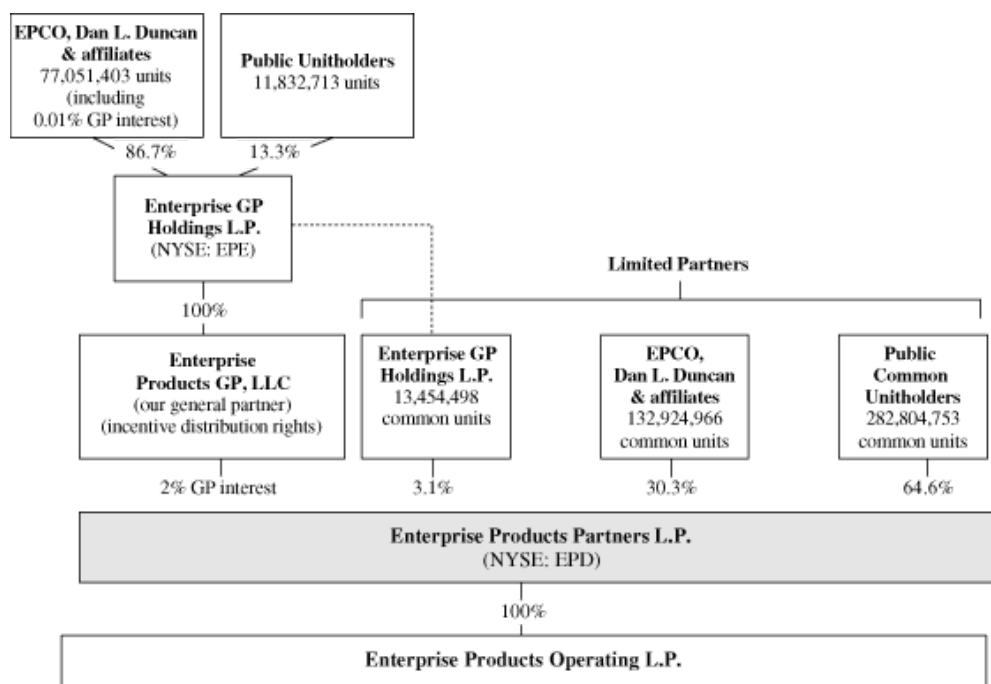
**EPCO, Dan L. Duncan & affiliates**
77,051,403 units (including 0.01% GP interest)

**Public Unitholders**
11,832,713 units

86.7%

13.3%

**Enterprise GP Holdings L.P.**
(NYSE: EPE)

100%

**Limited Partners**

**Enterprise Products GP, LLC**
(our general partner)
(incentive distribution rights)

**Enterprise GP Holdings L.P.**
13,454,498 common units

**EPCO, Dan L. Duncan & affiliates**
132,924,966 common units

**Public Common Unitholders**
282,804,753 common units

2% GP interest

3.1%

30.3%

64.6%

**Enterprise Products Partners L.P.**
(NYSE: EPD)

100%

**Enterprise Products Operating L.P.**